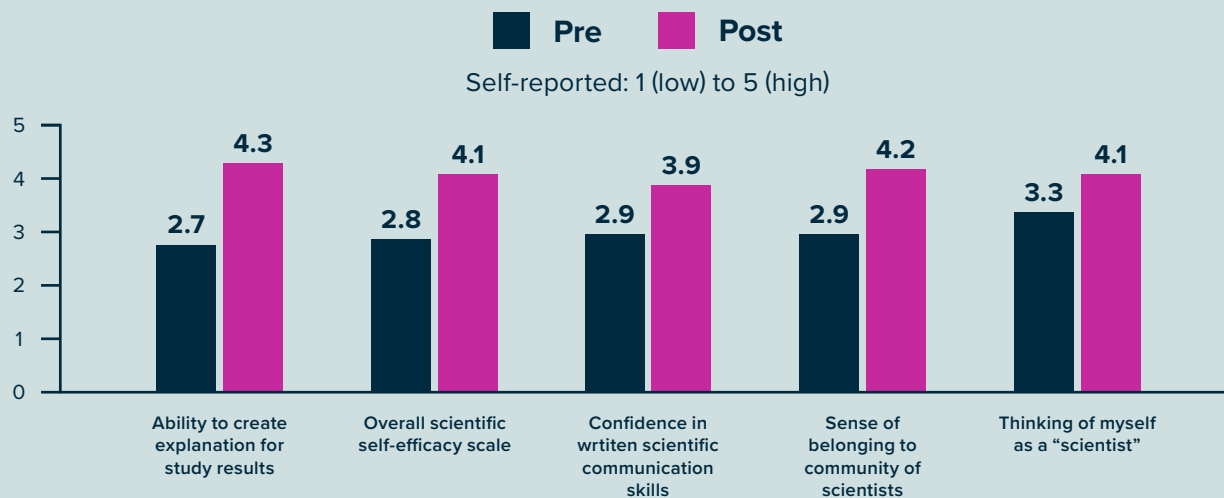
Pre Post

Self-reported: 1 (low) to 5 (high)

5
4
3
2
1
0

2.7 4.3
2.8 4.1
2.9 3.9
2.9 4.2
3.3 4.1

Ability to create explanation for study results

Overall scientific self-efficacy scale

Confidence in wrtiten scientific communication skills

Sense of belonging to community of scientists

Thinking of myself as a “scientist”